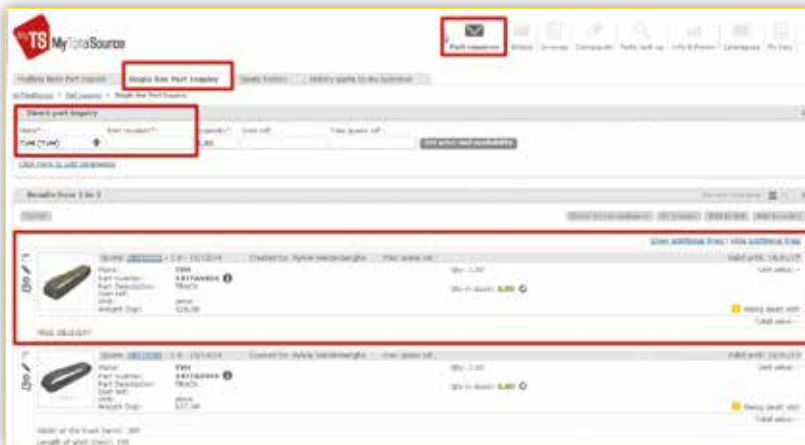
MyTotalSource

Part inquiries

Orders

Invoices

Campaigns

Parts look up

Info & Promo

Catalogues

My Doc

Multiline Basic Part Inquiry

Single line Part Inquiry

Quote history

History quote to my customer

MyTotalSource > Part inquiries > Single line Part Inquiry

Direct part inquiry

Make*:

TVH (TVH)

Part number*:

Quantity*:

1,00

Own ref.:

Your quote ref.:

Get price and availability

Click here to add parameters

Results from 1 to 2

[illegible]

Show additional lines / Hide additional lines

Quote: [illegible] - 1.0 - 15/12/14

Created by: Sylvie Vandenberghe

Your quote ref.:

Valid until: 14/01/15

Make:

TVH

Part number:

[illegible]

Part Description:

TRACK

Own ref.:

Unit:

piece

Weight (kg):

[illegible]

Qty: 1,00

Qty in stock: 0,00

Unit price:

Total price:

Heavy item

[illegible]

Quote: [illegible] - 1.0 - 15/12/14

Created by: Sylvie Vandenberghe

Your quote ref.:

Valid until: 14/01/15

Make:

TVH

Part number:

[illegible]

Part Description:

TRACK

Own ref.:

Unit:

piece

Weight (kg):

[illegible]

Qty: 1,00

Qty in stock: 0,00

Unit price:

Total price:

Heavy item

Width of the track (mm): 300

Length of pitch (mm): 109